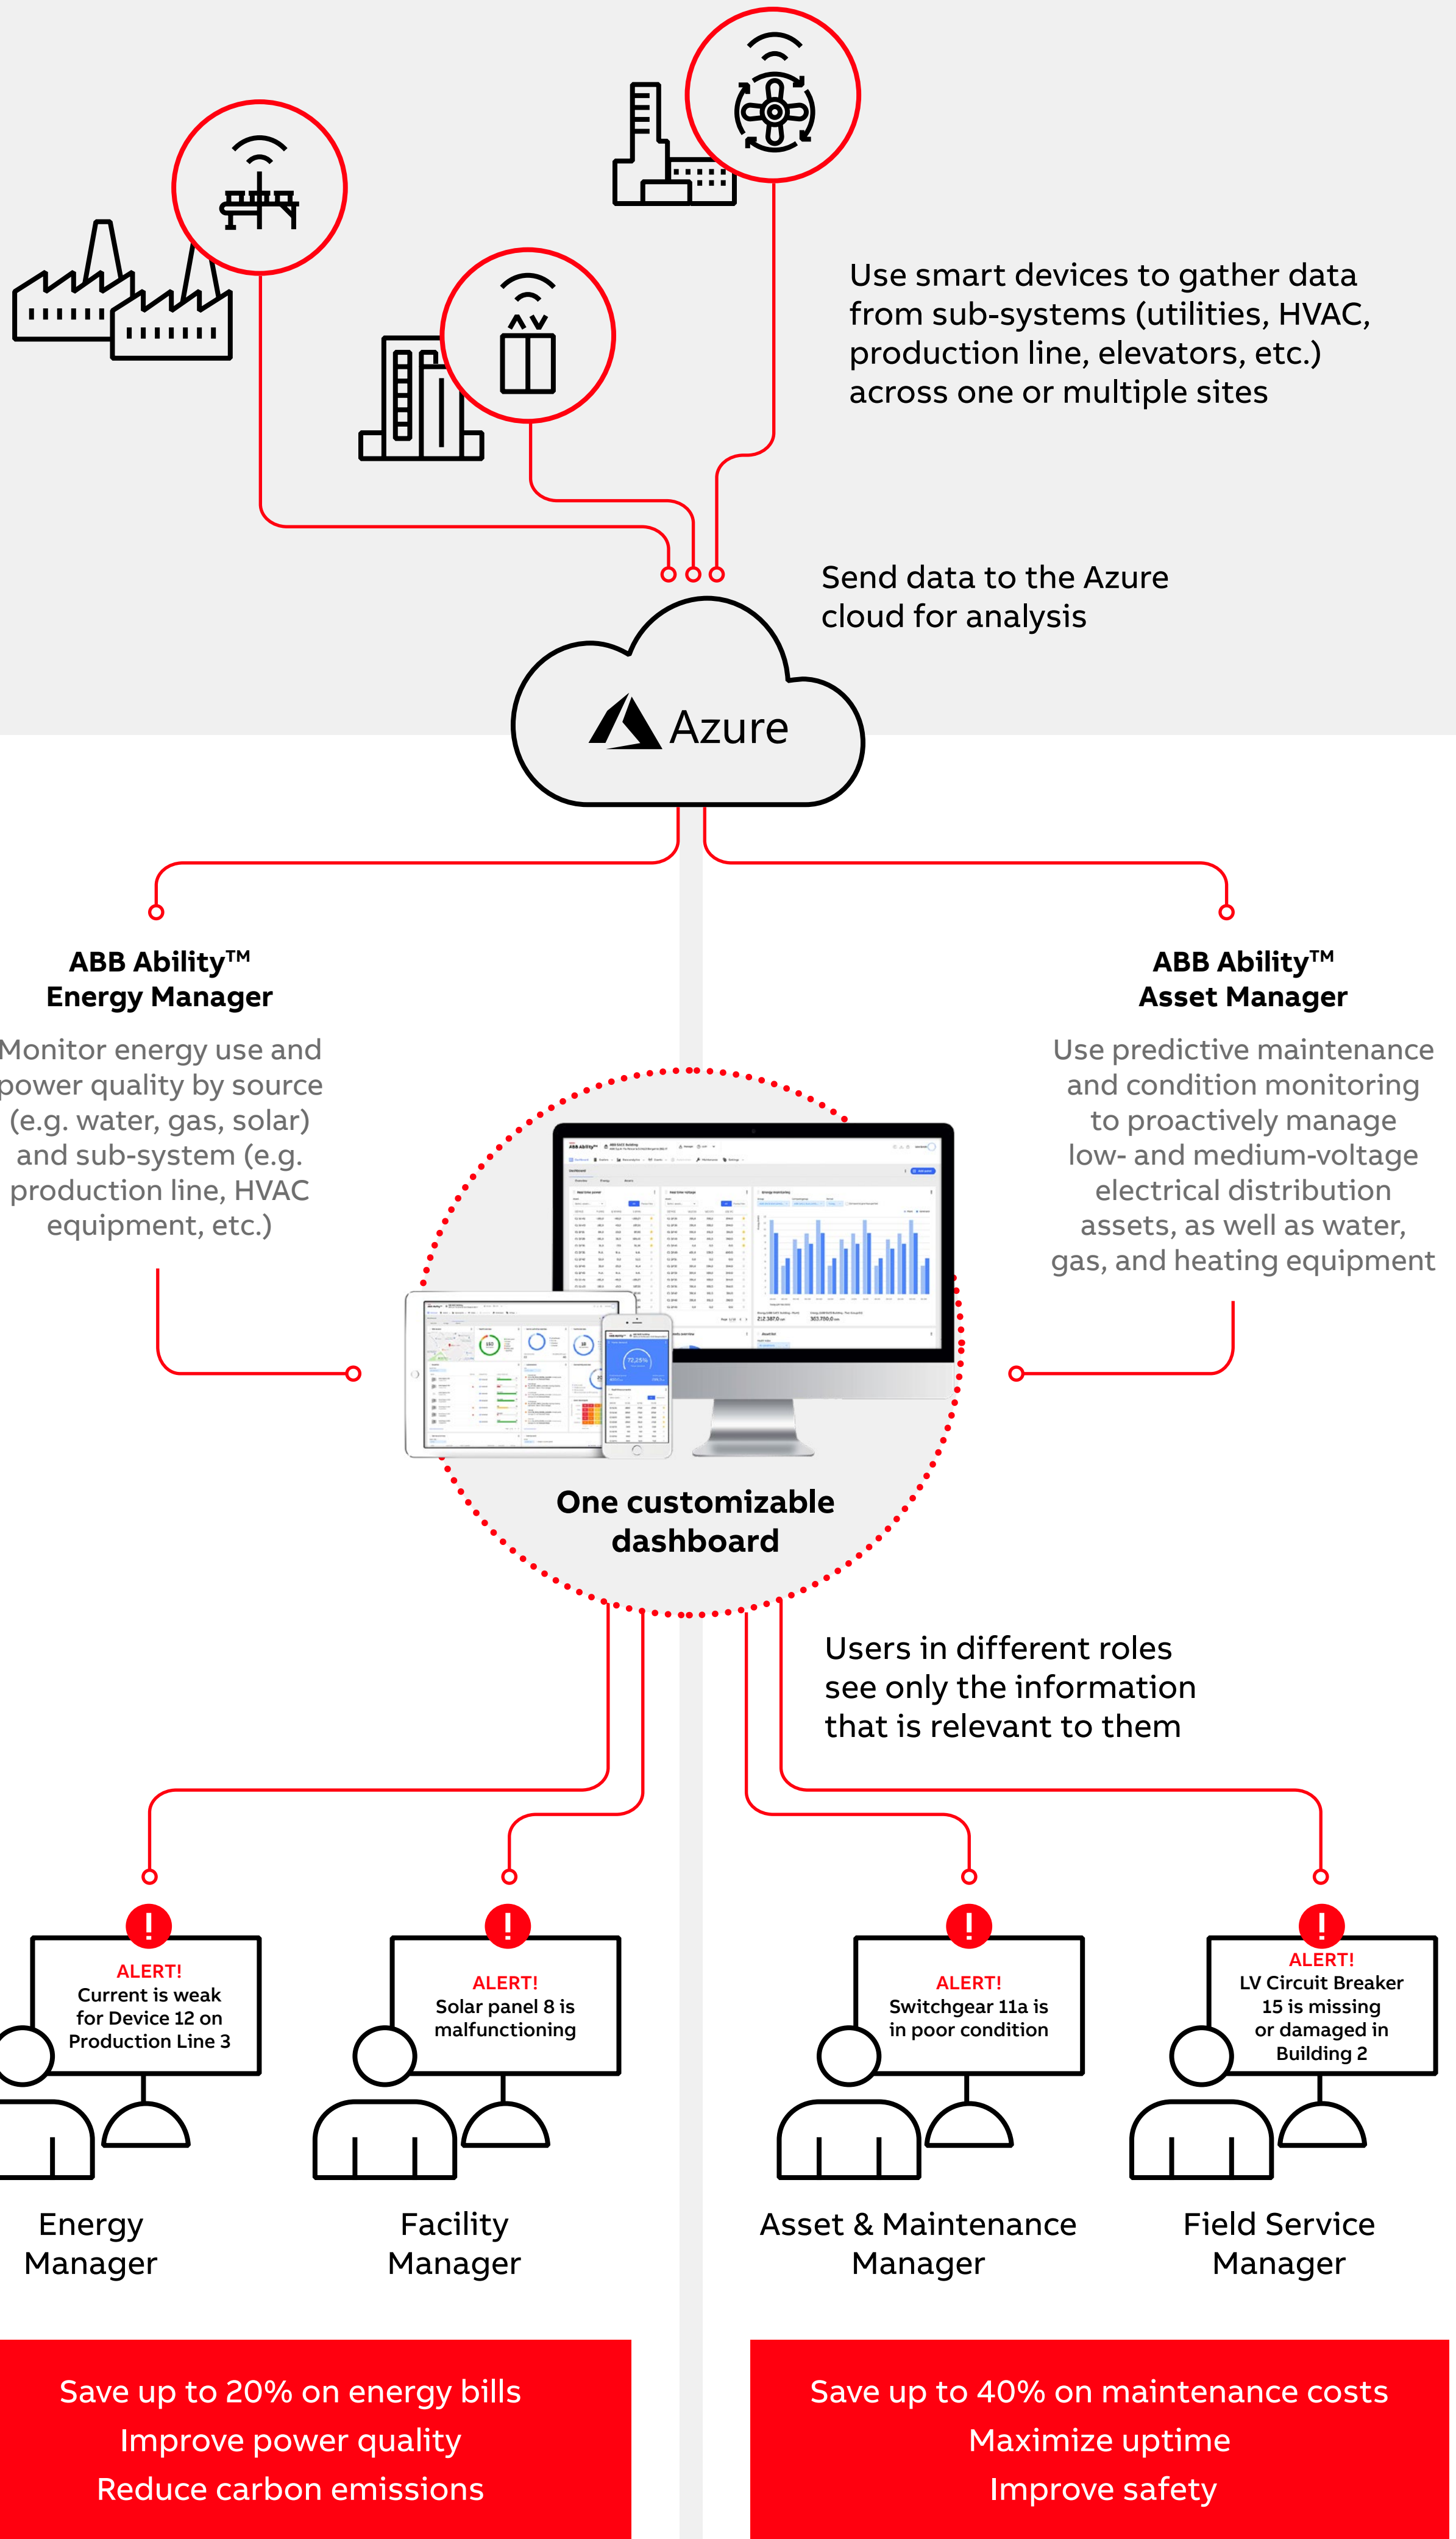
Use smart devices to gather data from sub-systems (utilities, HVAC, production line, elevators, etc.) across one or multiple sites

Send data to the Azure cloud for analysis

Azure

ABB Ability™
Energy Manager

Monitor energy use and power quality by source (e.g. water, gas, solar) and sub-system (e.g. production line, HVAC equipment, etc.)

ABB Ability™
Asset Manager

Use predictive maintenance and condition monitoring to proactively manage low- and medium-voltage electrical distribution assets, as well as water, gas, and heating equipment

One customizable dashboard

Users in different roles see only the information that is relevant to them

!
ALERT!
Current is weak for Device 12 on Production Line 3

!
ALERT!
Solar panel 8 is malfunctioning

!
ALERT!
Switchgear 11a is in poor condition

!
ALERT!
LV Circuit Breaker 15 is missing or damaged in Building 2

Energy Manager

Facility Manager

Asset & Maintenance Manager

Field Service Manager

Save up to 20% on energy bills
Improve power quality
Reduce carbon emissions

Save up to 40% on maintenance costs
Maximize uptime
Improve safety